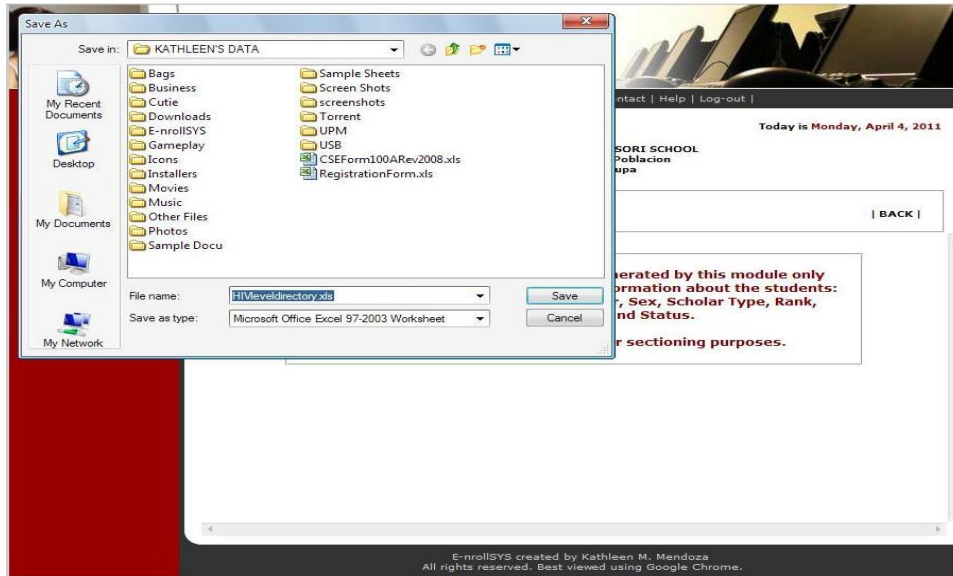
Save As

Save in: KATHLEEN'S DATA

My Recent Documents

Desktop

My Documents

My Computer

My Network

Bags
Business
Cutie
Downloads
E-nrollSYS
Gameplay
Icons
Installers
Movies
Music
Other Files
Photos
Sample Docu

Sample Sheets
Screen Shots
screenshots
Torrent
UPM
USB
CSEForm100ARev2008.xls
RegistrationForm.xls

File name: HIVleveldirectory.xls

Save as type: Microsoft Office Excel 97-2003 Worksheet

Save

Cancel

ntact | Help | Log-out |

Today is Monday, April 4, 2011

SORI SCHOOL
Poblacion
upa

| BACK |

erated by this module only
ormation about the students:
r, Sex, Scholar Type, Rank,
nd Status.

r sectioning purposes.

E-nrollSYS created by Kathleen M. Mendoza
All rights reserved. Best viewed using Google Chrome.